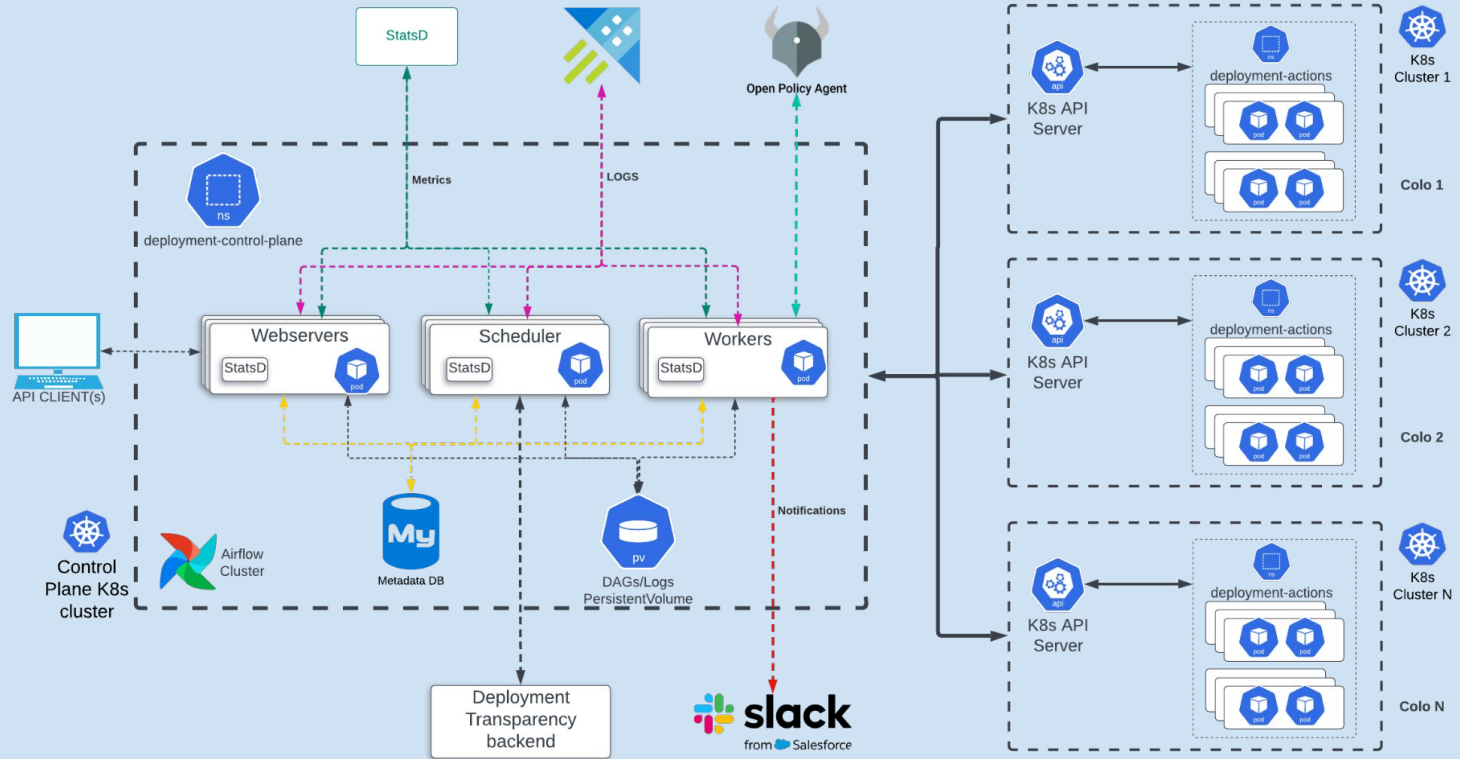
StatsD

Open Policy Agent

Metrics

LOGS

ns

deployment-control-plane

API CLIENT(s)

Webservers

StatsD

pod

Scheduler

StatsD

pod

Workers

StatsD

pod

My

Metadata DB

pv

DAGs/Logs PersistentVolume

Notifications

Control Plane K8s cluster

Airflow Cluster

Deployment Transparency backend

slack from Salesforce

api

K8s API Server

ns

deployment-actions

pod pod

pod pod

K8s Cluster 1

Colo 1

api

K8s API Server

ns

deployment-actions

pod pod

pod pod

K8s Cluster 2

Colo 2

api

K8s API Server

ns

deployment-actions

pod pod

pod pod

K8s Cluster N

Colo N